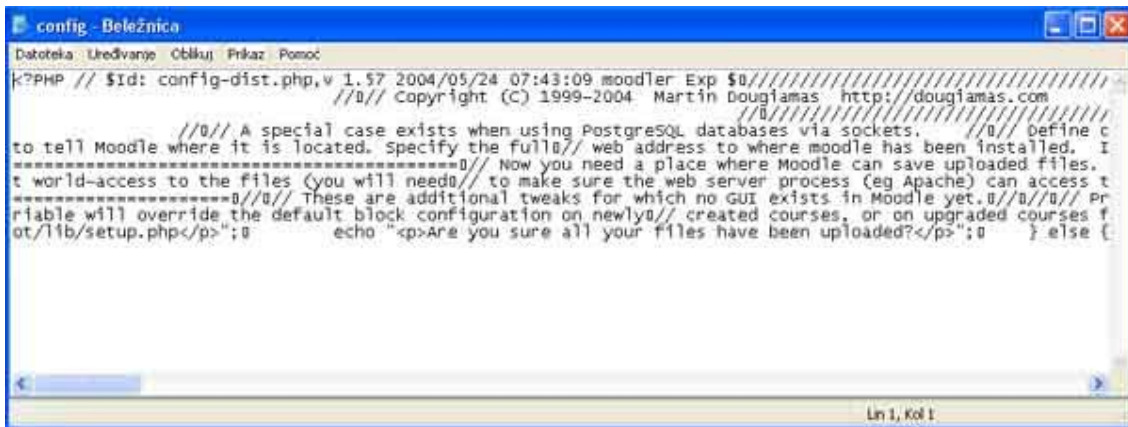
config - Beležnica

Datoteka Uređivanje Oblikuj Prikaz Pomoć

<?PHP // $Id: config-dist.php,v 1.57 2004/05/24 07:43:09 moodler Exp $▯///////////////////////////////////////
//▯// Copyright (C) 1999-2004 Martin Dougiamas http://dougiamas.com
//▯///////////////////////////////
//▯// A special case exists when using PostgreSQL databases via sockets. //▯// Define c
to tell Moodle where it is located. Specify the full▯// web address to where moodle has been installed. I
==========================================▯// Now you need a place where Moodle can save uploaded files.
t world-access to the files (you will need▯// to make sure the web server process (eg Apache) can access t
====================▯//▯// These are additional tweaks for which no GUI exists in Moodle yet.▯//▯//▯// Pr
riable will override the default block configuration on newly▯// created courses, or on upgraded courses f
ot/lib/setup.php</p>";▯ echo "<p>Are you sure all your files have been uploaded?</p>";▯ } else {

Ln 1, Kol 1